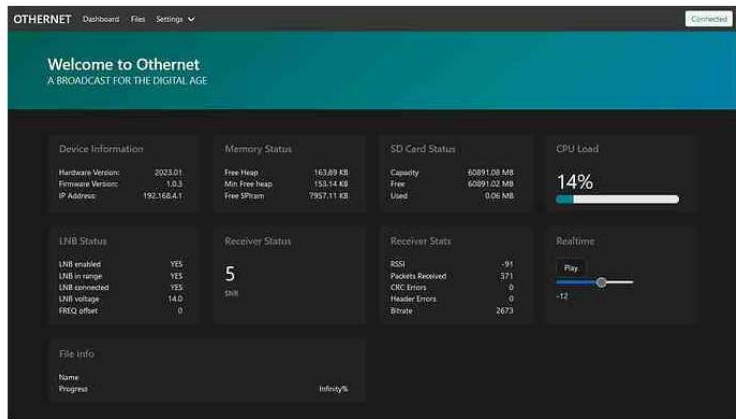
OTHERNET Dashboard Files Settings

Connected

Welcome to Othernet
A BROADCAST FOR THE DIGITAL AGE

Device Information

| | |
|---|---|
| Hardware Version: | 2023.01 |
| Firmware Version: | 1.0.3 |
| IP Address: | 192.168.4.1 |

Memory Status

| | |
|---|---|
| Free Heap | 163.89 KB |
| Min Free heap | 153.14 KB |
| Free SPIram | 7957.11 KB |

SD Card Status

| | |
|---|---|
| Capacity | 60891.08 MB |
| Free | 60891.02 MB |
| Used | 0.06 MB |

CPU Load

14%

LNB Status

| | |
|---|---|
| LNB enabled | YES |
| LNB in range | YES |
| LNB connected | YES |
| LNB voltage | 14.0 |
| FREQ offset | 0 |

Receiver Status

5
SNR

Receiver Stats

| | |
|---|---|
| RSSI | -91 |
| Packets Received | 371 |
| CRC Errors | 0 |
| Header Errors | 0 |
| Bitrate | 2673 |

Realtime

Play

-12

File info

Name
Progress Infinity%